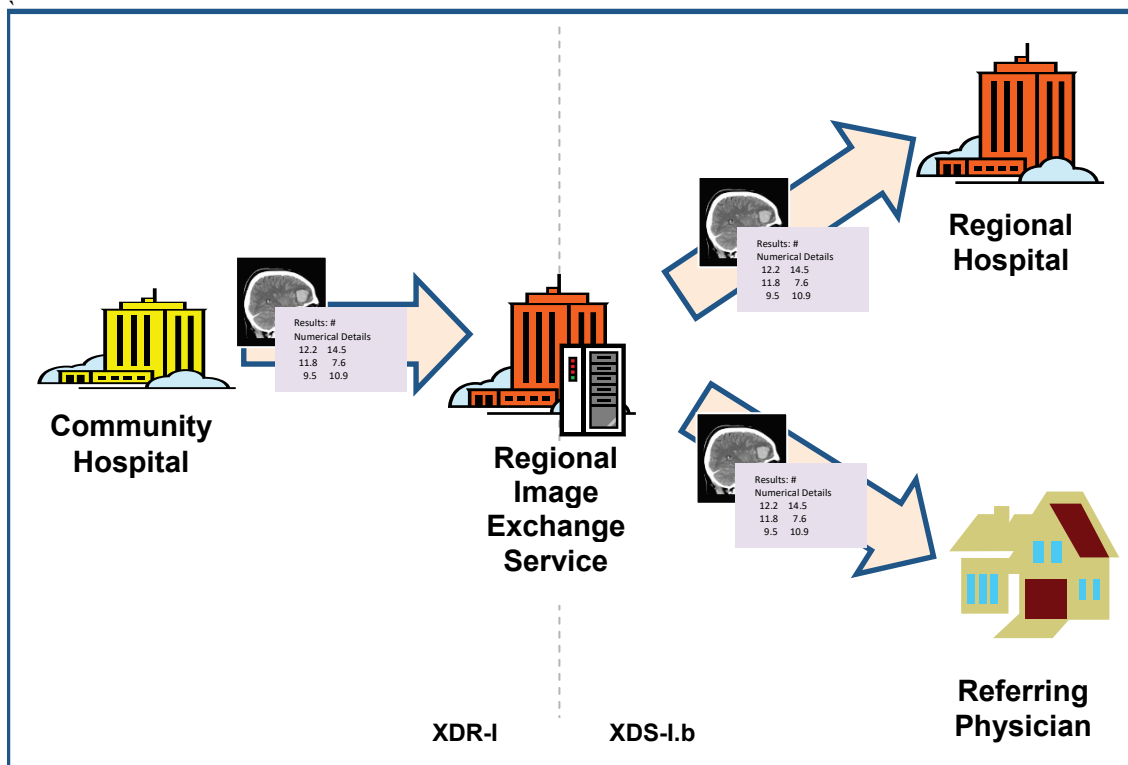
Results: #
Numerical Details
12.2 14.5
11.8 7.6
9.5 10.9

Community Hospital

Regional Image Exchange Service

Results: #
Numerical Details
12.2 14.5
11.8 7.6
9.5 10.9

Regional Hospital

Results: #
Numerical Details
12.2 14.5
11.8 7.6
9.5 10.9

Referring Physician

XDR-I

XDS-I.b